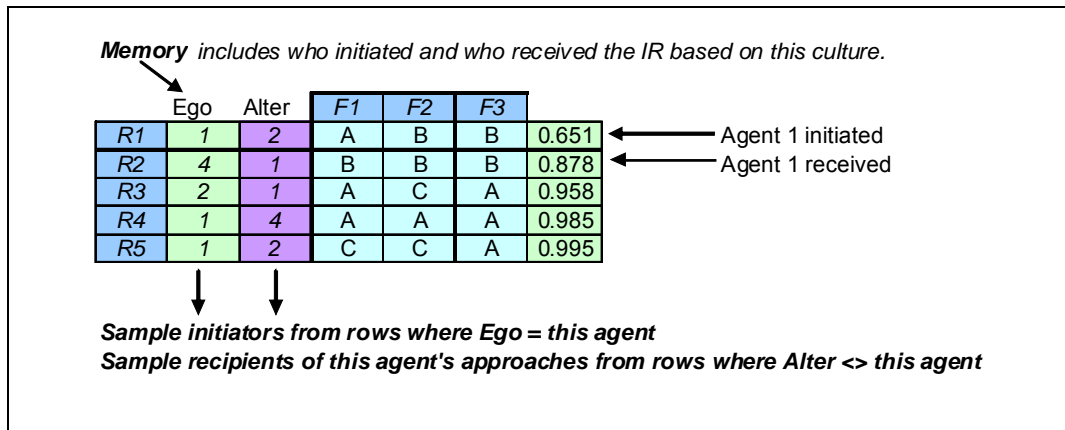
**Memory** *includes who initiated and who received the IR based on this culture.*

| | Ego | Alter | F1 | F2 | F3 | |
|---|---|---|---|---|---|---|
| R1 | 1 | 2 | A | B | B | 0.651 |
| R2 | 4 | 1 | B | B | B | 0.878 |
| R3 | 2 | 1 | A | C | A | 0.958 |
| R4 | 1 | 4 | A | A | A | 0.985 |
| R5 | 1 | 2 | C | C | A | 0.995 |

Agent 1 initiated
Agent 1 received

*Sample initiators from rows where Ego = this agent*
*Sample recipients of this agent's approaches from rows where Alter <> this agent*